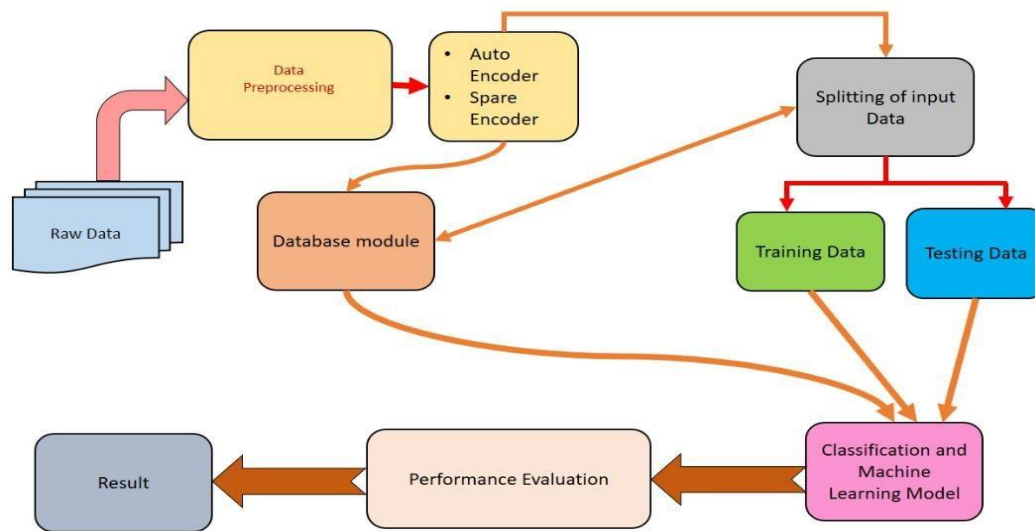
Raw Data

Data Preprocessing

- Auto Encoder
- Spare Encoder

Splitting of input Data

Database module

Training Data

Testing Data

Classification and Machine Learning Model

Performance Evaluation

Result